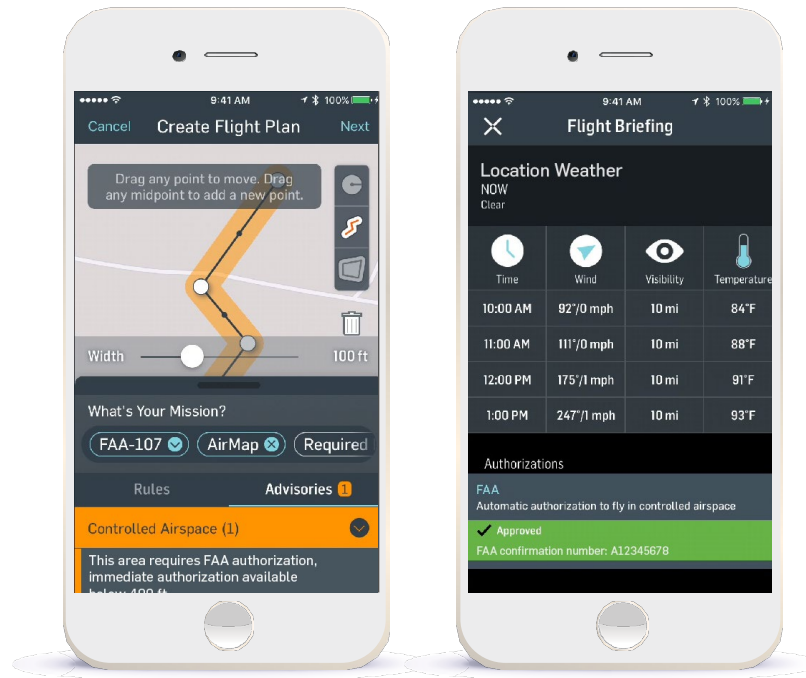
●●●●● 9:41 AM 100%

Cancel Create Flight Plan Next

Drag any point to move. Drag any midpoint to add a new point.

Width 100 ft

What's Your Mission?

FAA-107 AirMap Required

Rules Advisories 1

Controlled Airspace (1)

This area requires FAA authorization, immediate authorization available below 400 ft

●●●●● 9:41 AM 100%

Flight Briefing

Location Weather
NOW
Clear

| Time | Wind | Visibility | Temperature |
|---|---|---|---|
| 10:00 AM | 92°/0 mph | 10 mi | 84°F |
| 11:00 AM | 111°/0 mph | 10 mi | 88°F |
| 12:00 PM | 175°/1 mph | 10 mi | 91°F |
| 1:00 PM | 247°/1 mph | 10 mi | 93°F |

Authorizations

FAA
Automatic authorization to fly in controlled airspace

Approved
FAA confirmation number: A12345678